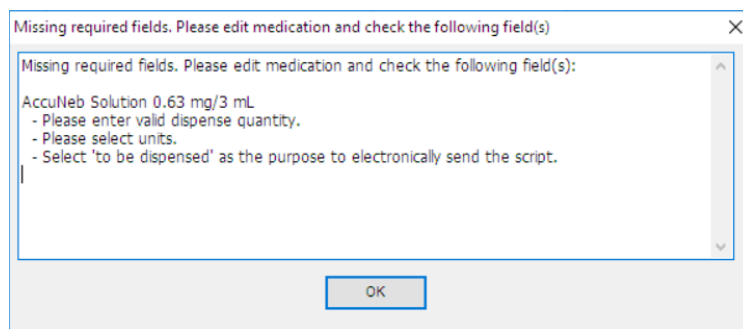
Missing required fields. Please edit medication and check the following field(s)

Missing required fields. Please edit medication and check the following field(s):

AccuNeb Solution 0.63 mg/3 mL
- Please enter valid dispense quantity.
- Please select units.
- Select 'to be dispensed' as the purpose to electronically send the script.

OK